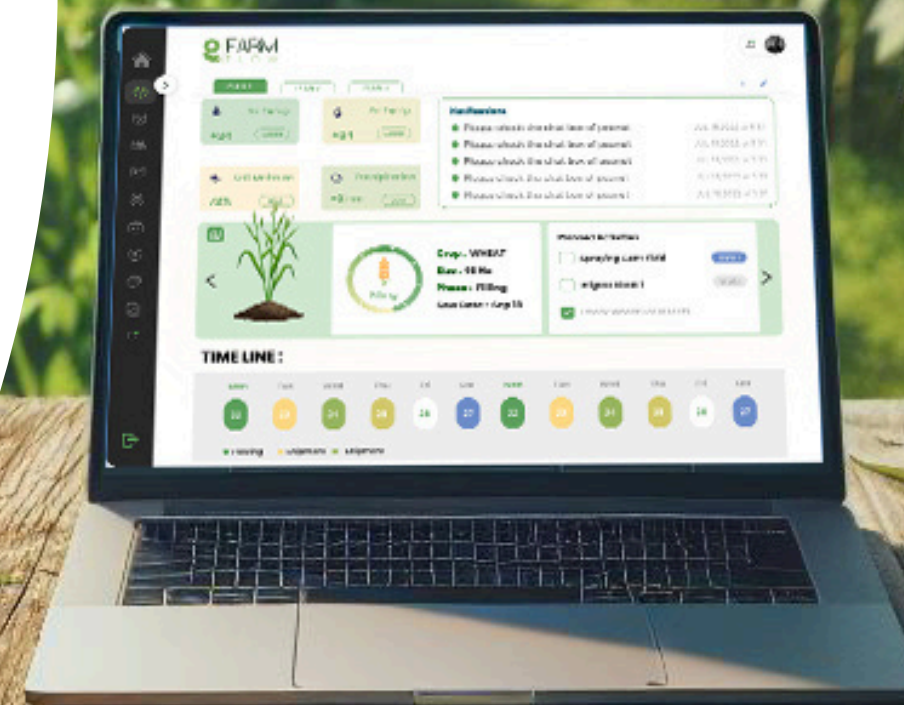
FARM
FLOW

Notifications
Please check the shelf lives of seeds
Please check the shelf lives of seeds
Please check the shelf lives of seeds
Please check the shelf lives of seeds
Please check the shelf lives of seeds

Crop : WHEAT
Size : 10 Ha
Phase : Filling
Filling

Spraying corn field
Irrigate block 1

TIME LINE :

22
23
24
25
26
27
22
23
24
25
26
27

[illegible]